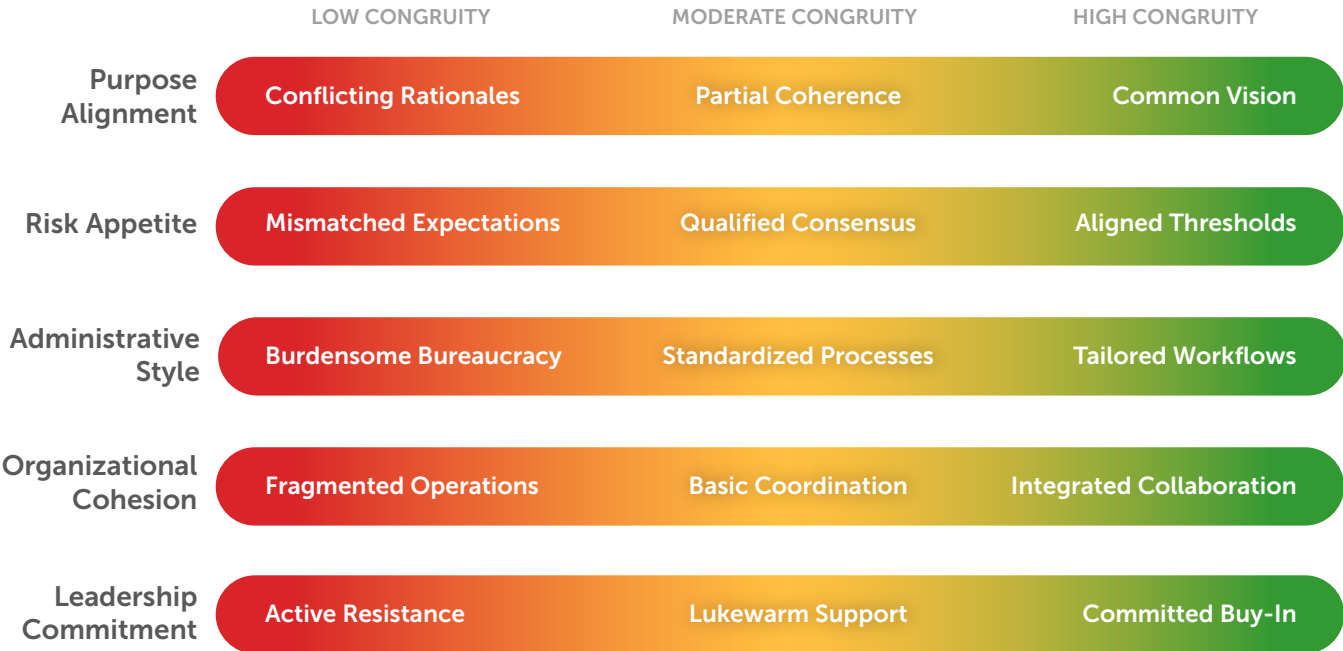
| | LOW CONGRUITY | MODERATE CONGRUITY | HIGH CONGRUITY |
|---|---|---|---|
| Purpose Alignment | Conflicting Rationales | Partial Coherence | Common Vision |
| Risk Appetite | Mismatched Expectations | Qualified Consensus | Aligned Thresholds |
| Administrative Style | Burdensome Bureaucracy | Standardized Processes | Tailored Workflows |
| Organizational Cohesion | Fragmented Operations | Basic Coordination | Integrated Collaboration |
| Leadership Commitment | Active Resistance | Lukewarm Support | Committed Buy-In |